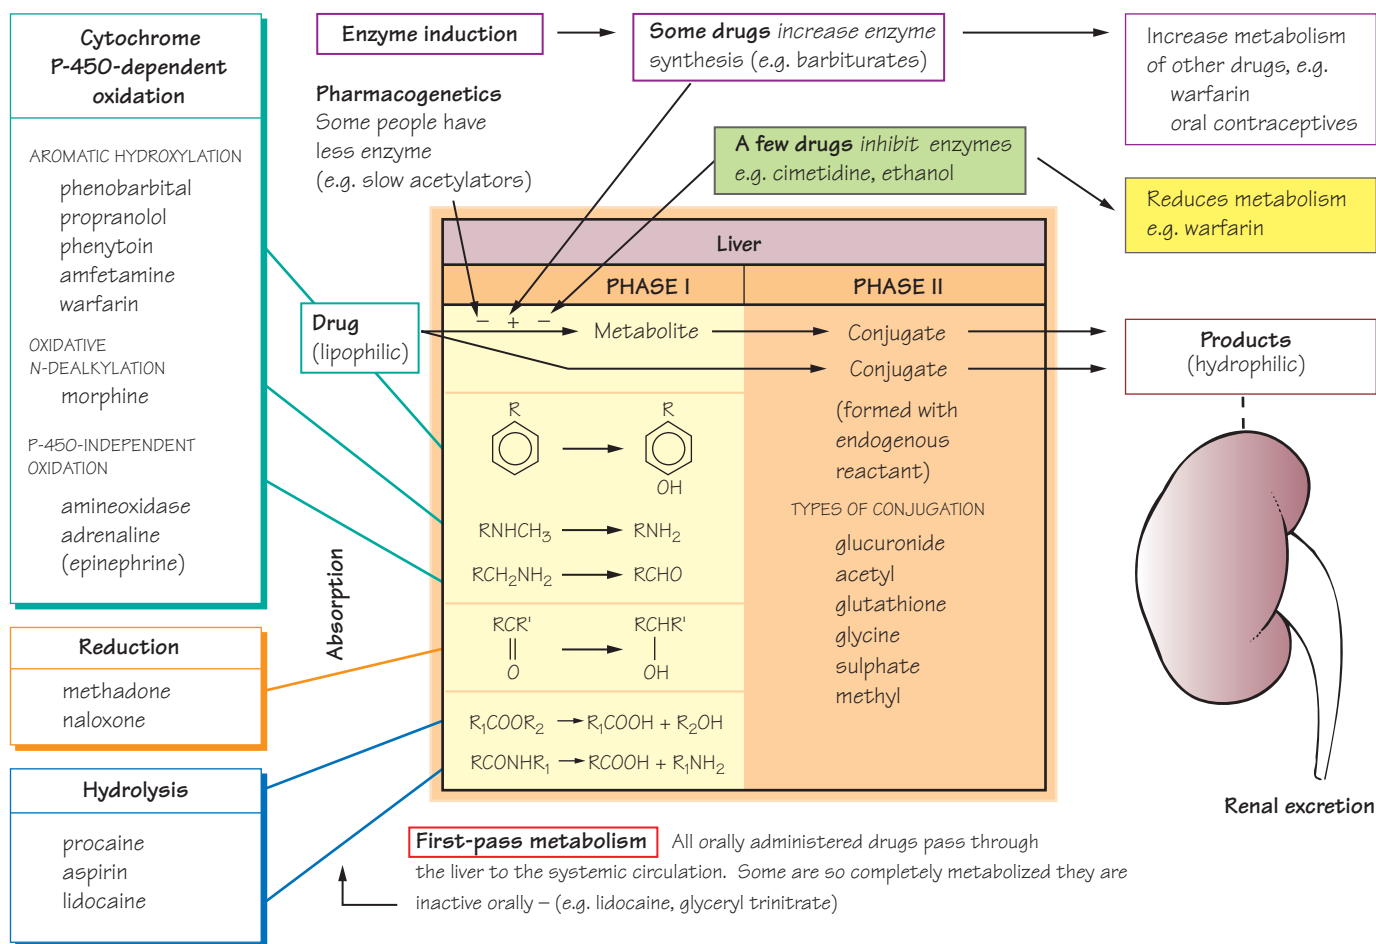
Cytochrome P-450-dependent oxidation

AROMATIC HYDROXYLATION
phenobarbital
propranolol
phenytoin
amfetamine
warfarin

OXIDATIVE N-DEALKYLATION
morphine

P-450-INDEPENDENT OXIDATION
amineoxidase
adrenaline
(epinephrine)

Reduction
methadone
naloxone

Hydrolysis
procaine
aspirin
lidocaine

Enzyme induction

Some drugs increase enzyme synthesis (e.g. barbiturates)

Increase metabolism of other drugs, e.g.
warfarin
oral contraceptives

Pharmacogenetics
Some people have less enzyme (e.g. slow acetylators)

A few drugs inhibit enzymes e.g. cimetidine, ethanol

Reduces metabolism e.g. warfarin

Liver

PHASE I

PHASE II

Drug (lipophilic)

− + −

Metabolite

Conjugate

Conjugate

Products (hydrophilic)

R

R

OH

RNHCH$_3$ → RNH$_2$

RCH$_2$NH$_2$ → RCHO

RCR' || O → RCHR' | OH

R$_1$COOR$_2$ → R$_1$COOH + R$_2$OH

RCONHR$_1$ → RCOOH + R$_1$NH$_2$

(formed with endogenous reactant)

TYPES OF CONJUGATION
glucuronide
acetyl
glutathione
glycine
sulphate
methyl

Absorption

Renal excretion

First-pass metabolism All orally administered drugs pass through the liver to the systemic circulation. Some are so completely metabolized they are inactive orally – (e.g. lidocaine, glyceryl trinitrate)